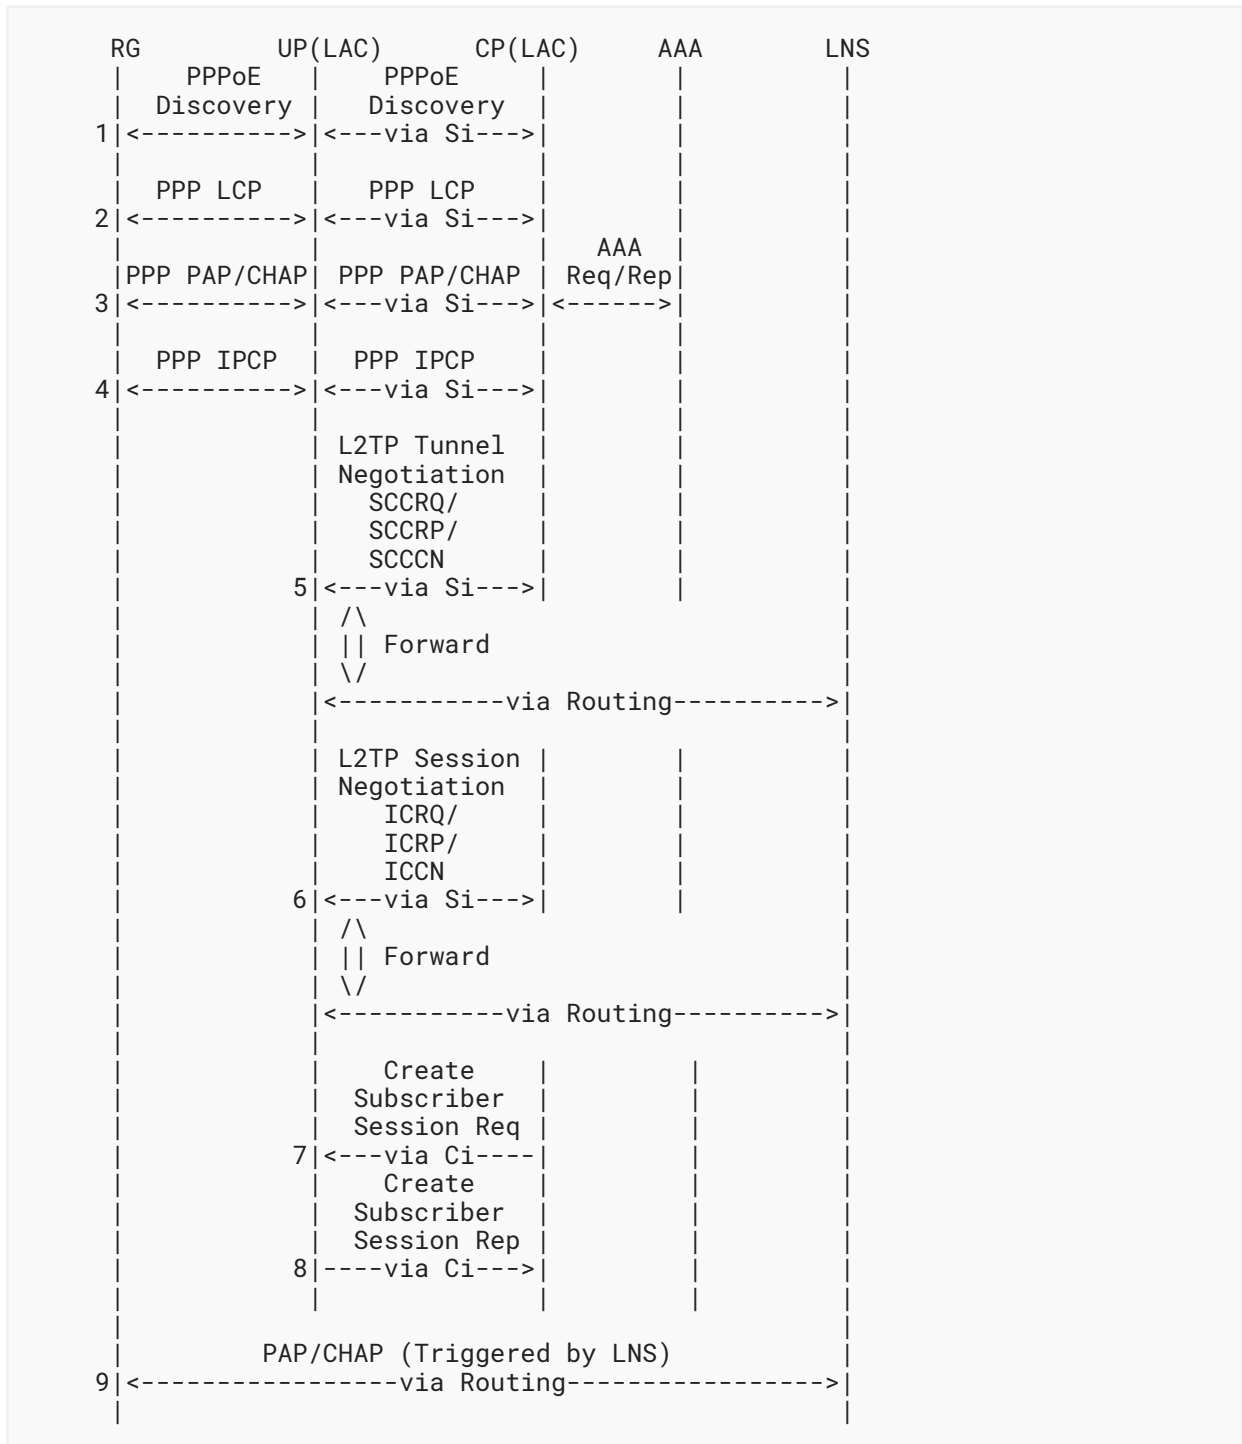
```
      RG          UP(LAC)       CP(LAC)      AAA         LNS
      |     PPPoE    |    PPPoE     |         |           |
      |   Discovery  |   Discovery  |         |           |
     1|<------------>|<---via Si--->|         |           |
      |              |              |         |           |
      |    PPP LCP   |    PPP LCP   |         |           |
     2|<------------>|<---via Si--->|         |           |
      |              |              |   AAA   |           |
      |PPP PAP/CHAP  | PPP PAP/CHAP | Req/Rep |           |
     3|<------------>|<---via Si--->|<------->|           |
      |              |              |         |           |
      |   PPP IPCP   |   PPP IPCP   |         |           |
     4|<------------>|<---via Si--->|         |           |
      |              |              |         |           |
      |              | L2TP Tunnel  |         |           |
      |              | Negotiation  |         |           |
      |              |   SCCRQ/     |         |           |
      |              |   SCCRP/     |         |           |
      |              |   SCCCN      |         |           |
      |             5|<---via Si--->|         |           |
      |              |  /\                                |
      |              |  || Forward                        |
      |              |  \/                                |
      |              |<-----------via Routing----------->|
      |              |                                    |
      |              | L2TP Session |         |           |
      |              | Negotiation  |         |           |
      |              |    ICRQ/     |         |           |
      |              |    ICRP/     |         |           |
      |              |    ICCN      |         |           |
      |             6|<---via Si--->|         |           |
      |              |  /\                                |
      |              |  || Forward                        |
      |              |  \/                                |
      |              |<-----------via Routing----------->|
      |              |                                    |
      |              |    Create    |          |          |
      |              |  Subscriber  |          |          |
      |              |  Session Req |          |          |
      |             7|<---via Ci----|          |          |
      |              |    Create    |          |          |
      |              |  Subscriber  |          |          |
      |              |  Session Rep |          |          |
      |             8|----via Ci--->|          |          |
      |              |              |          |          |
      |                                                   |
      |         PAP/CHAP (Triggered by LNS)               |
     9|<-----------------via Routing------------------->|
      |                                                   |
```